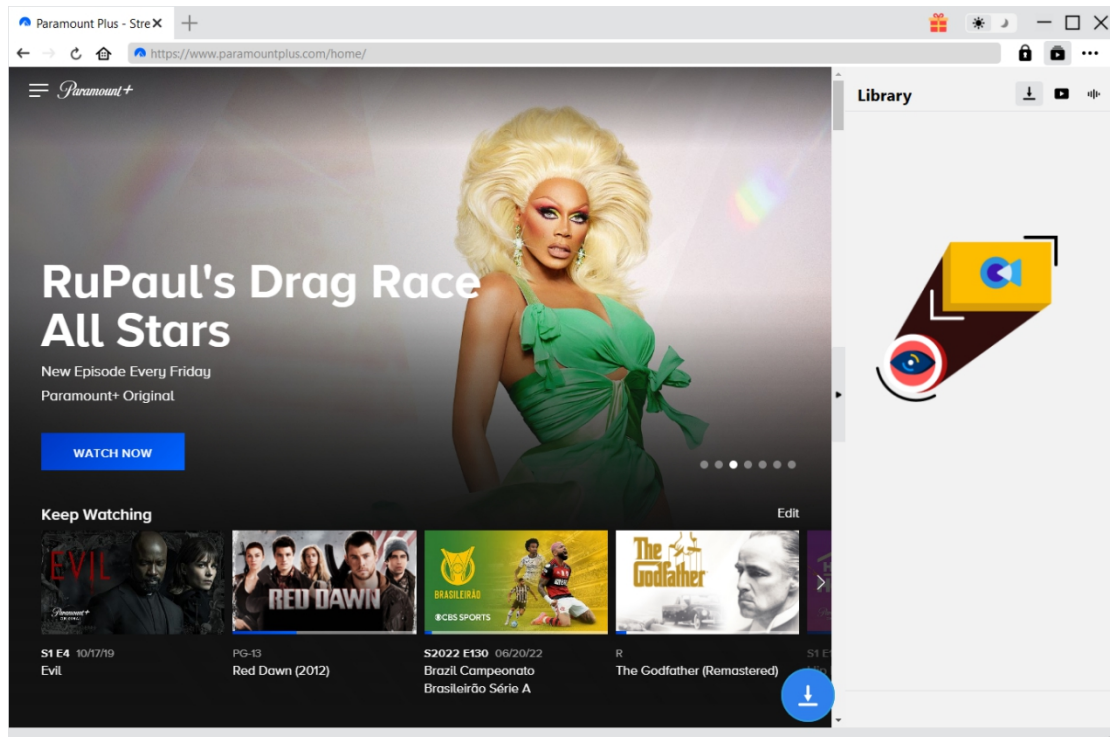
Paramount Plus - Stre ✕

https://www.paramountplus.com/home/

Paramount+

Library

RuPaul's Drag Race All Stars

New Episode Every Friday

Paramount+ Original

WATCH NOW

Keep Watching

Edit

EVIL

Paramount+ ORIGINAL

RED DAWN

BRASILEIRÃO

CBS SPORTS

The Godfather

S1 E4 10/17/19

Evil

PG-13

Red Dawn (2012)

S2022 E130 06/20/22

Brazil Campeonato Brasileirão Série A

R

The Godfather (Remastered)

S1